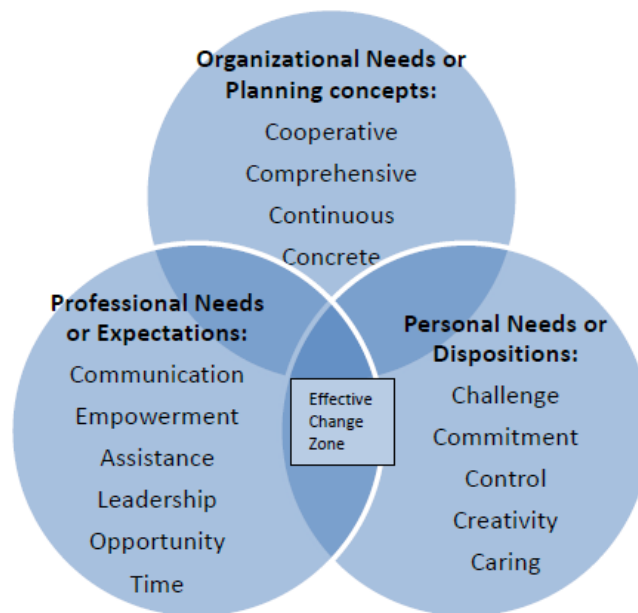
Organizational Needs or Planning concepts:
Cooperative
Comprehensive
Continuous
Concrete

Professional Needs or Expectations:
Communication
Empowerment
Assistance
Leadership
Opportunity
Time

Effective Change Zone

Personal Needs or Dispositions:
Challenge
Commitment
Control
Creativity
Caring